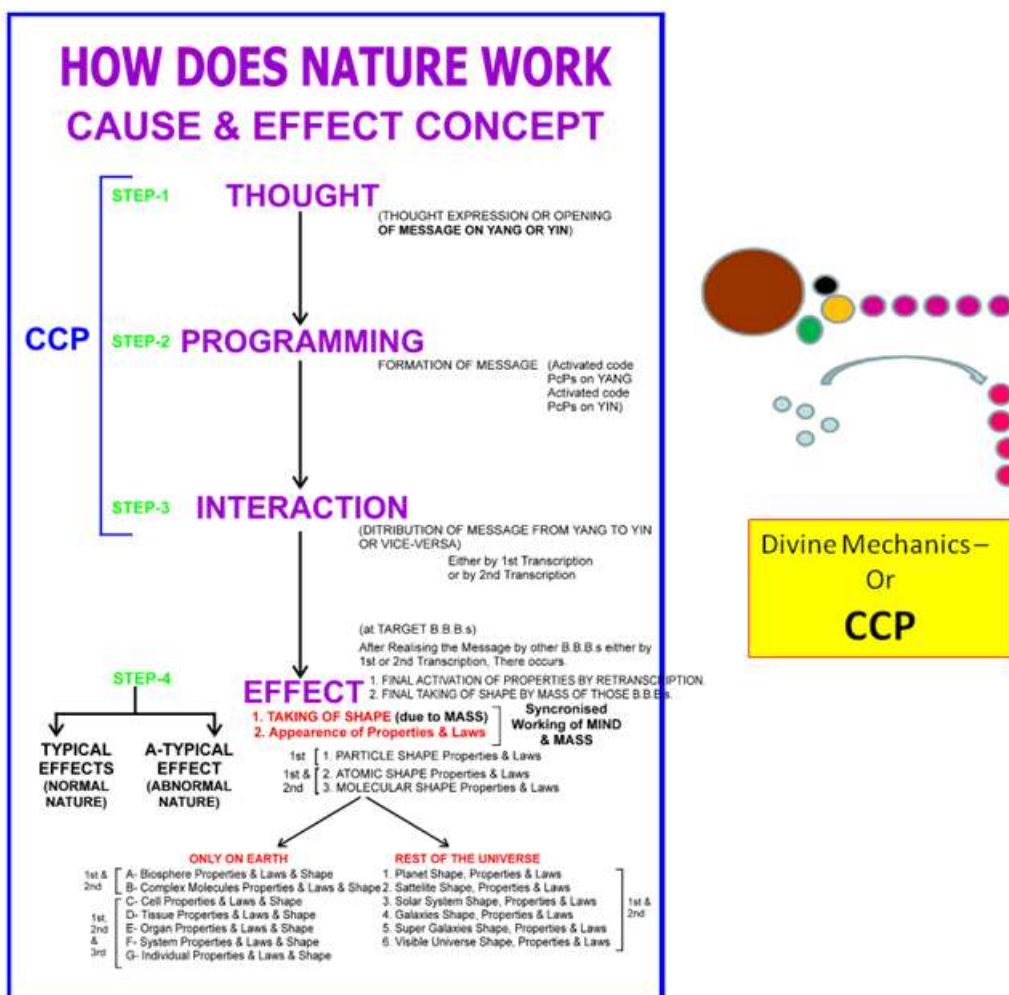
HOW DOES NATURE WORK
CAUSE & EFFECT CONCEPT

CCP

STEP-1 THOUGHT
(THOUGHT EXPRESSION OR OPENING OF MESSAGE ON YANG OR YIN)

STEP-2 PROGRAMMING
FORMATION OF MESSAGE (Activated code PcPs on YANG Activated code PcPs on YIN)

STEP-3 INTERACTION
(DITRIBUTION OF MESSAGE FROM YANG TO YIN OR VICE-VERSA)
Either by 1st Transcription or by 2nd Transcription

(at TARGET B.B.B.s)
After Realising the Message by other B.B.B.s either by 1st or 2nd Transcription, There occurs

STEP-4
EFFECT
1. FINAL ACTIVATION OF PROPERTIES BY RETRANSCRIPTION.
2. FINAL TAKING OF SHAPE BY MASS OF THOSE B.B.B.s.

1. TAKING OF SHAPE (due to MASS)
2. Appearence of Properties & Laws
Syncronised Working of MIND & MASS

TYPICAL EFFECTS (NORMAL NATURE)
A-TYPICAL EFFECT (ABNORMAL NATURE)

1st [ 1. PARTICLE SHAPE Properties & Laws
1st & 2nd [ 2. ATOMIC SHAPE Properties & Laws
3. MOLECULAR SHAPE Properties & Laws

ONLY ON EARTH
1st & 2nd [ A- Biosphere Properties & Laws & Shape
B- Complex Molecules Properties & Laws & Shape
1st, 2nd & 3rd [ C- Cell Properties & Laws & Shape
D- Tissue Properties & Laws & Shape
E- Organ Properties & Laws & Shape
F- System Properties & Laws & Shape
G- Individual Properties & Laws & Shape

REST OF THE UNIVERSE
1. Planet Shape, Properties & Laws
2. Sattelite Shape, Properties & Laws
3. Solar System Shape, Properties & Laws
4. Galaxies Shape, Properties & Laws
5. Super Galaxies Shape, Properties & Laws
6. Visible Universe Shape, Properties & Laws
] 1st & 2nd

Divine Mechanics – Or
CCP